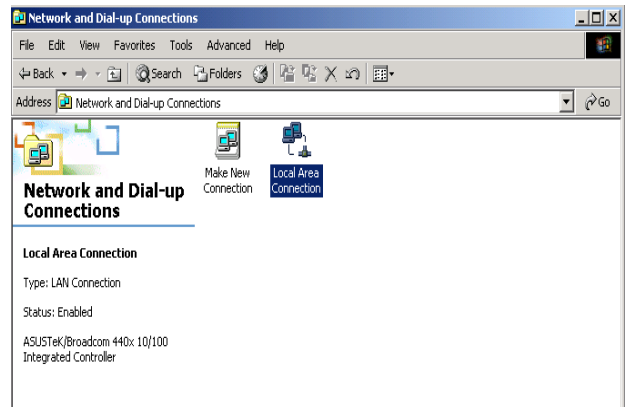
Network and Dial-up Connections

File Edit View Favorites Tools Advanced Help

Back Search Folders

Address Network and Dial-up Connections

Go

Network and Dial-up Connections

Make New Connection

Local Area Connection

Local Area Connection

Type: LAN Connection

Status: Enabled

ASUSTeK/Broadcom 440x 10/100 Integrated Controller